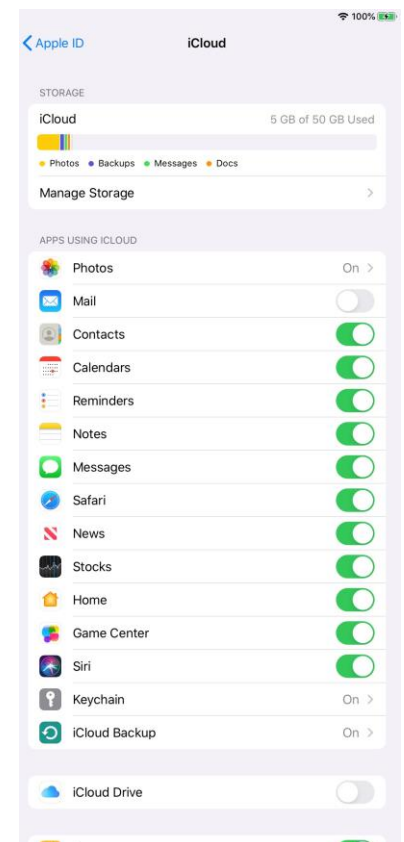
100%

Apple ID

iCloud

STORAGE

iCloud

5 GB of 50 GB Used

• Photos • Backups • Messages • Docs

Manage Storage

APPS USING ICLOUD

Photos

On

Mail

Contacts

Calendars

Reminders

Notes

Messages

Safari

News

Stocks

Home

Game Center

Siri

Keychain

On

iCloud Backup

On

iCloud Drive